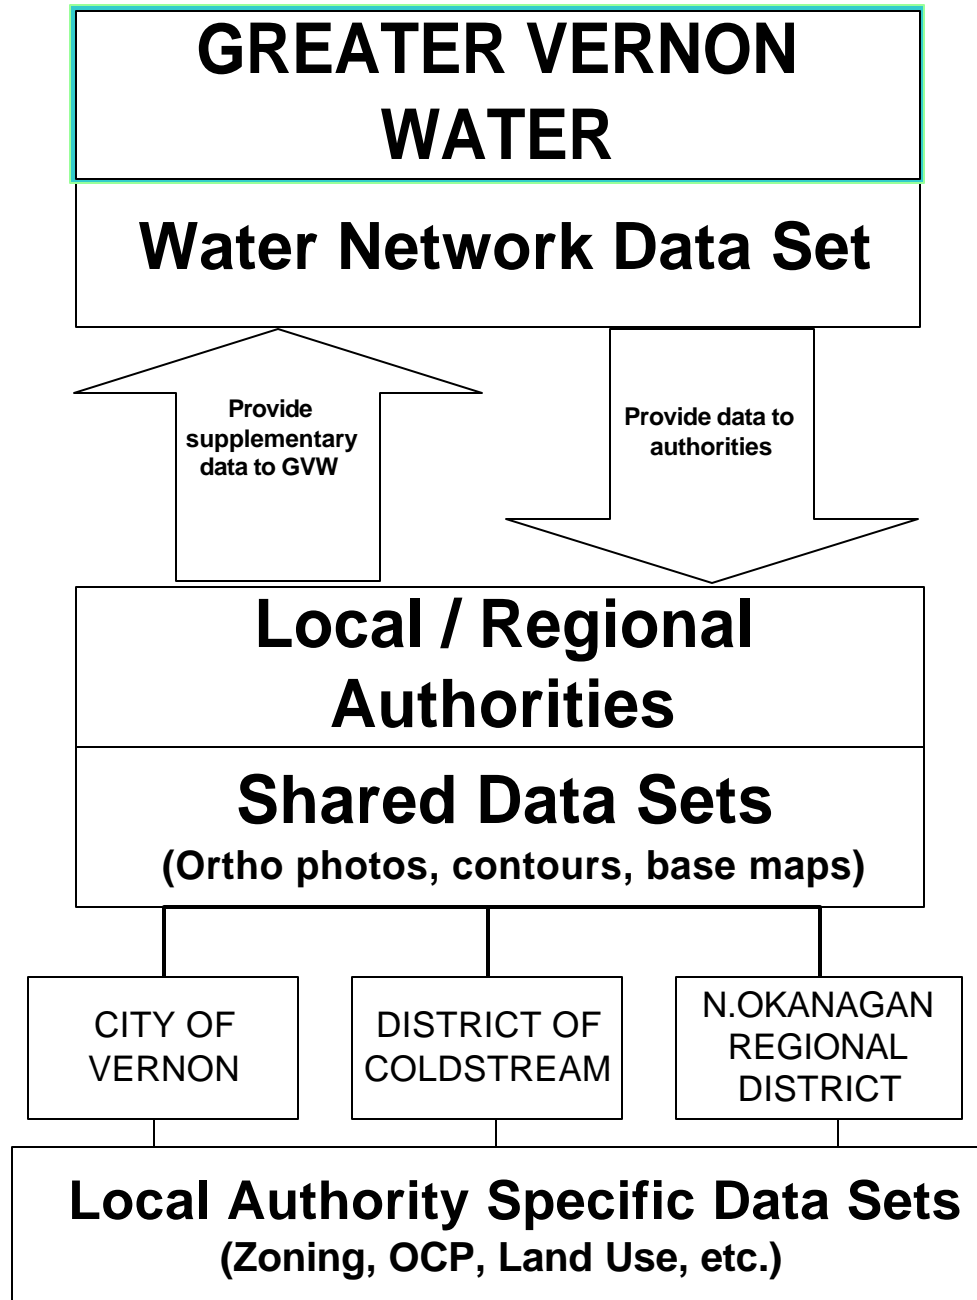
GREATER VERNON WATER

Water Network Data Set

Provide supplementary data to GVW

Provide data to authorities

Local / Regional Authorities

Shared Data Sets
(Ortho photos, contours, base maps)

CITY OF VERNON

DISTRICT OF COLDSTREAM

N.OKANAGAN REGIONAL DISTRICT

Local Authority Specific Data Sets
(Zoning, OCP, Land Use, etc.)